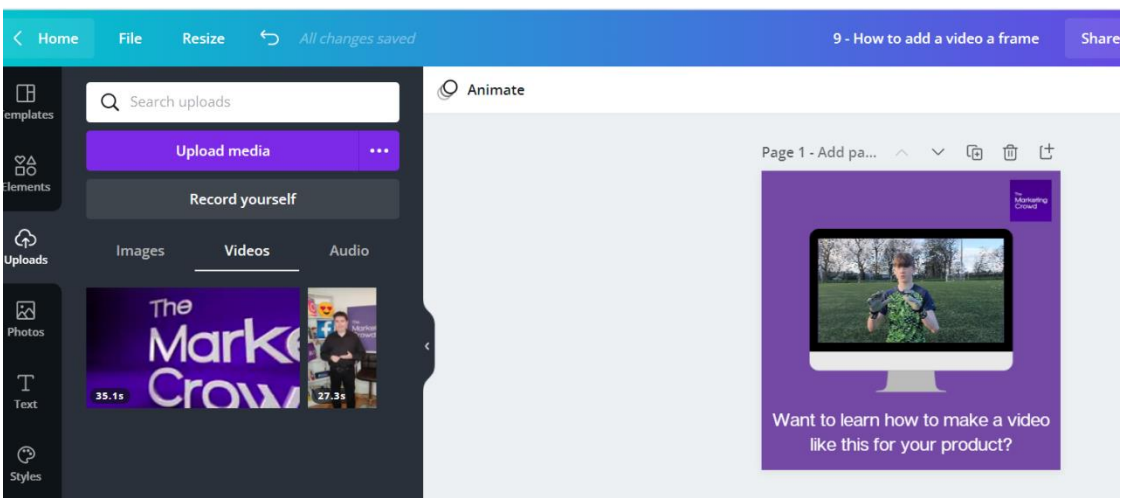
Home File Resize All changes saved 9 - How to add a video a frame Share

emplates
Elements
Uploads
Photos
Text
Styles

Search uploads

Upload media •••

Record yourself

Images Videos Audio

The Marke Crow 35.1s

27.3s

Animate

Page 1 - Add pa...

The Marketing Crowd

Want to learn how to make a video like this for your product?